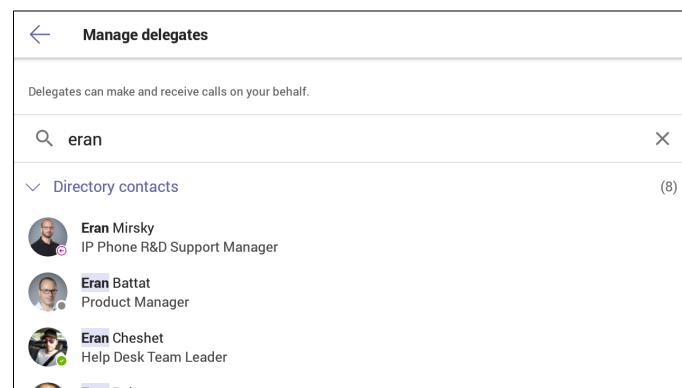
Manage delegates

Delegates can make and receive calls on your behalf.

eran

Directory contacts (8)

Eran Mirsky
IP Phone R&D Support Manager

Eran Battat
Product Manager

Eran Cheshet
Help Desk Team Leader

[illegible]